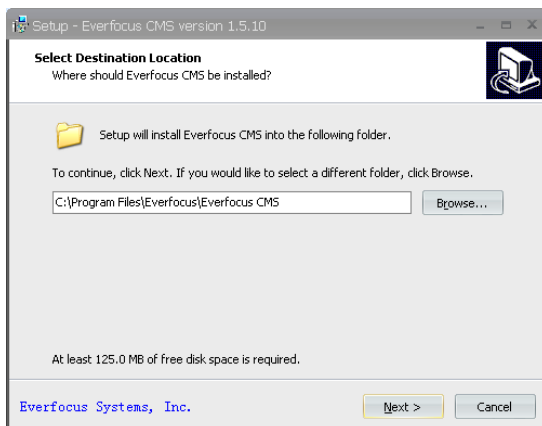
Setup - Everfocus CMS version 1.5.10

Select Destination Location
Where should Everfocus CMS be installed?

Setup will install Everfocus CMS into the following folder.

To continue, click Next. If you would like to select a different folder, click Browse.

C:\Program Files\Everfocus\Everfocus CMS

Browse...

At least 125.0 MB of free disk space is required.

Everfocus Systems, Inc.

Next >

Cancel